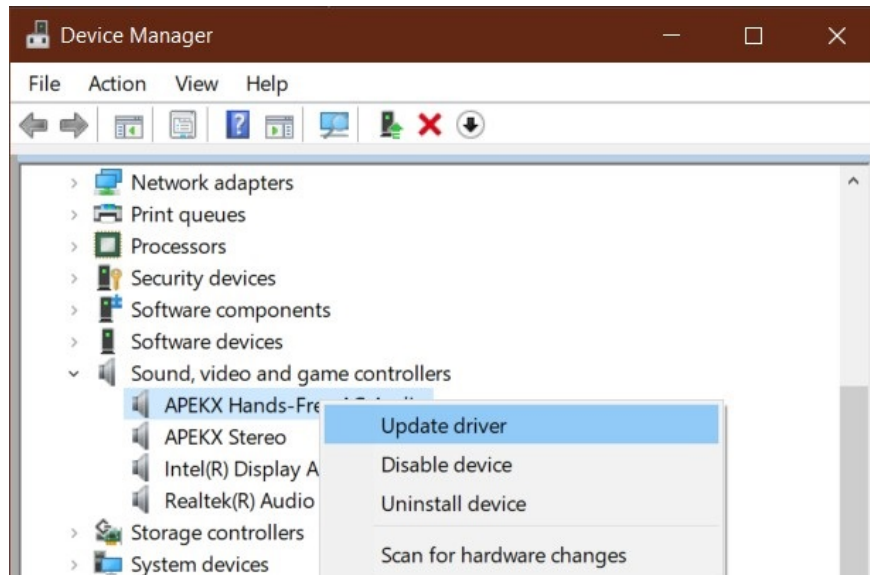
Device Manager

File Action View Help

Network adapters
Print queues
Processors
Security devices
Software components
Software devices
Sound, video and game controllers
APEKX Hands-Fre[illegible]
APEKX Stereo
Intel(R) Display A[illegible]
Realtek(R) Audio
Storage controllers
System devices

Update driver
Disable device
Uninstall device
Scan for hardware changes